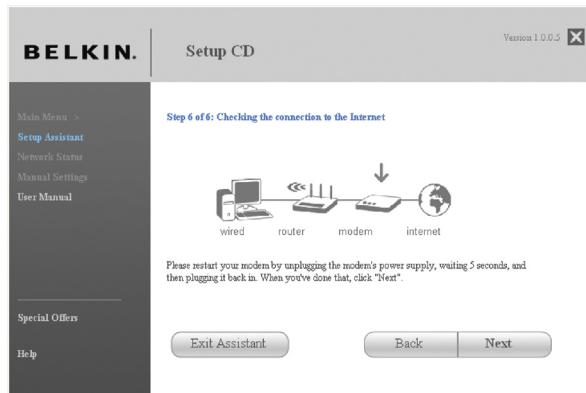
BELKIN.

Setup CD

Version 1.0.0.5

Main Menu >
Setup Assistant
Network Status
Manual Settings
User Manual

Step 6 of 6: Checking the connection to the Internet

wired router modem internet

Please restart your modem by unplugging the modem's power supply, waiting 5 seconds, and then plugging it back in. When you've done that, click "Next".

Special Offers

Help

Exit Assistant

Back

Next